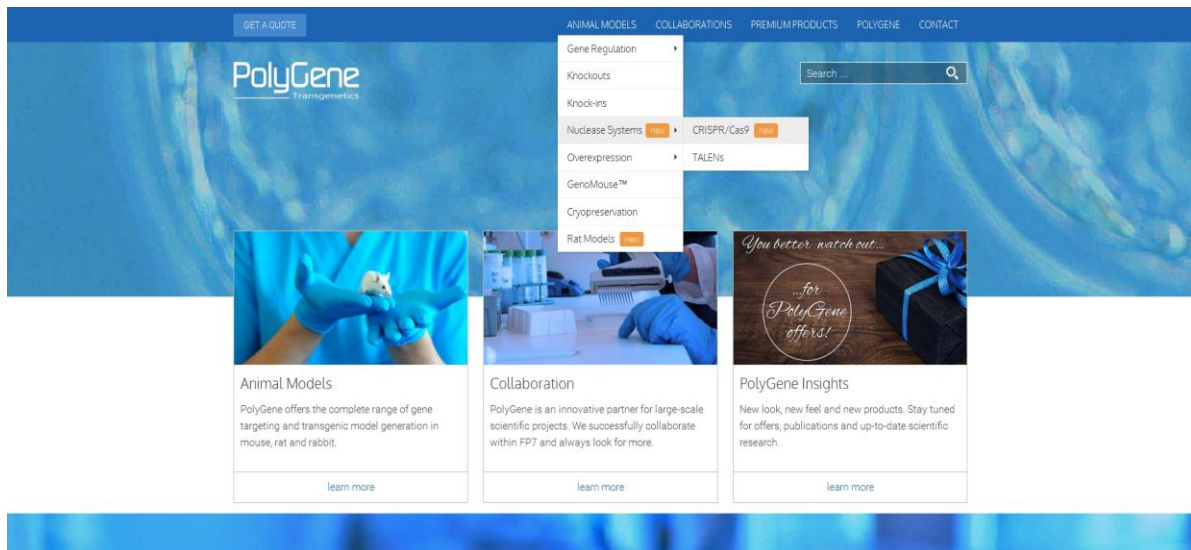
GET A QUOTE

ANIMAL MODELS COLLABORATIONS PREMIUM PRODUCTS POLYGENE CONTACT

PolyGene
Transgenetics

Search ...

Gene Regulation
Knockouts
Knock-ins
Nuclease Systems new
Overexpression
GenoMouse™
Cryopreservation
Rat Models new

CRISPR/Cas9 new
TALENs

You better watch out...
...for PolyGene offers!

Animal Models
PolyGene offers the complete range of gene targeting and transgenic model generation in mouse, rat and rabbit.
learn more

Collaboration
PolyGene is an innovative partner for large-scale scientific projects. We successfully collaborate within FP7 and always look for more.
learn more

PolyGene Insights
New look, new feel and new products. Stay tuned for offers, publications and up-to-date scientific research.
learn more